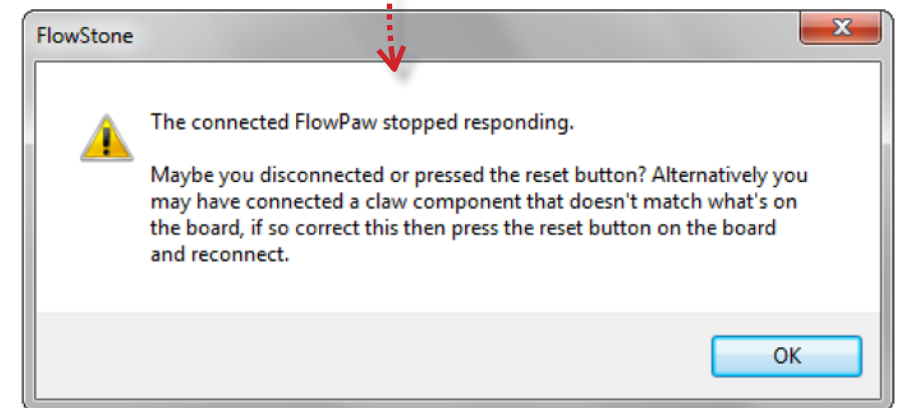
FlowStone

The connected FlowPaw stopped responding.

Maybe you disconnected or pressed the reset button? Alternatively you may have connected a claw component that doesn't match what's on the board, if so correct this then press the reset button on the board and reconnect.

OK